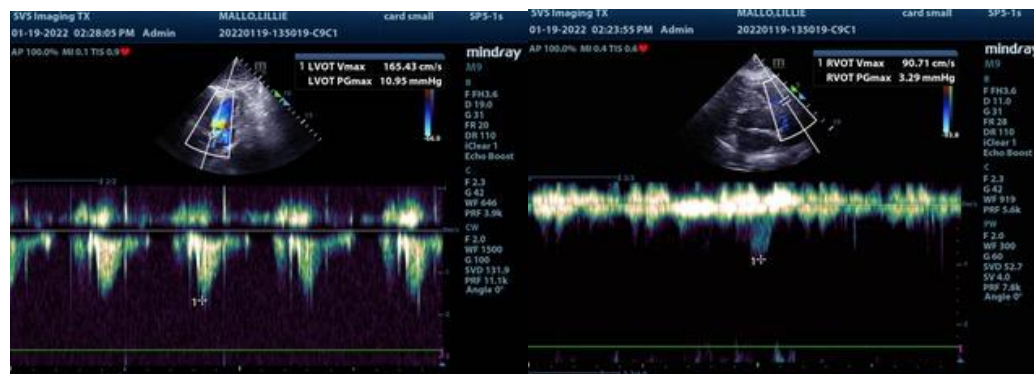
SVS Imaging TX
MALLO,LILLIE
card small
SP5-1s
01-19-2022 02:28:05 PM Admin
20220119-135019-C9C1
AP 100.0% MI 0.1 TIS 0.9
1 LVOT Vmax 165.43 cm/s
LVOT PGmax 10.95 mmHg
mindray
M9
B
F FH3.6
D 19.0
G 31
FR 20
DR 110
iClear 1
Echo Boost
C
F 2.3
G 42
WF 646
PRF 3.9k
CW
F 2.0
WF 1500
G 100
SVD 131.9
PRF 11.1k
Angle 0°
1

SVS Imaging TX
MALLO,LILLIE
card small
SP5-1s
01-19-2022 02:23:55 PM Admin
20220119-135019-C9C1
AP 100.0% MI 0.4 TIS 0.6
1 RVOT Vmax 90.71 cm/s
RVOT PGmax 3.29 mmHg
mindray
M9
B
F FH3.6
D 11.0
G 31
FR 28
DR 110
iClear 1
Echo Boost
C
F 2.3
G 42
WF 919
PRF 5.6k
PW
F 2.0
WF 300
G 60
SVD 52.7
SV 4.0
PRF 7.8k
Angle 0°
1